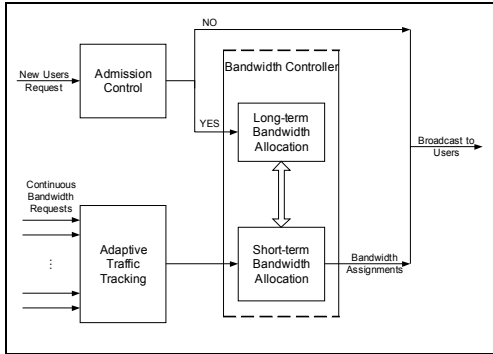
NO

New Users Request

Admission Control

Bandwidth Controller

YES

Long-term Bandwidth Allocation

Broadcast to Users

Continuous Bandwidth Requests

⋮

Adaptive Traffic Tracking

Short-term Bandwidth Allocation

Bandwidth Assignments